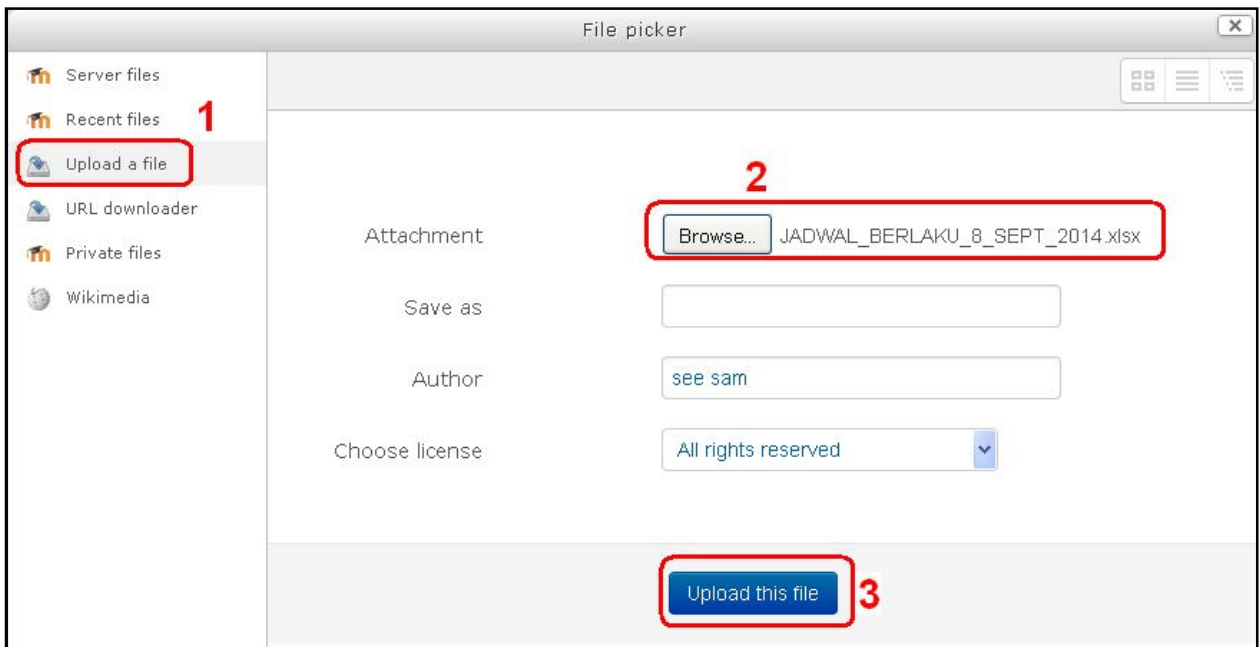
File picker

Server files
Recent files
1
Upload a file
URL downloader
Private files
Wikimedia

2
Attachment
Browse... JADWAL_BERLAKU_8_SEPT_2014.xlsx

Save as

Author
see sam

Choose license
All rights reserved

Upload this file
3